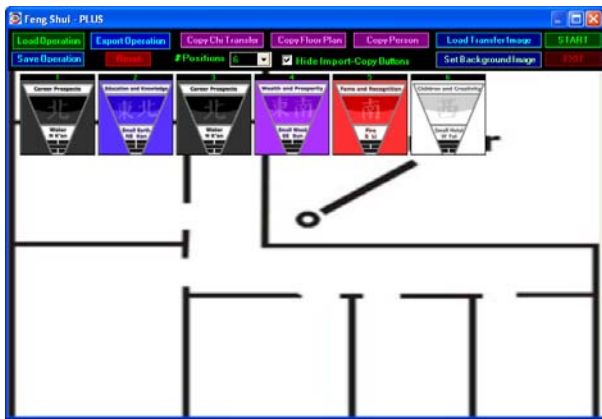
Feng Shui - PLUS

Load Operation
Export Operation
Copy Chi Transfer
Copy Floor Plan
Copy Person
Load Transfer Image
START
Save Operation
Reset
# Positions 6
Hide Import-Copy Buttons
Set Background Image
EXIT

1
Career Prospects
北
Water
N K'an

2
Education and Knowledge
東北
Small Earth
NE Ken

3
Career Prospects
北
Water
N K'an

4
Wealth and Prosperity
東南
Small Wood
SE Sun

5
Fame and Recognition
南
Fire
S Li

6
Children and Creativity
西
Small Metal
W Tui